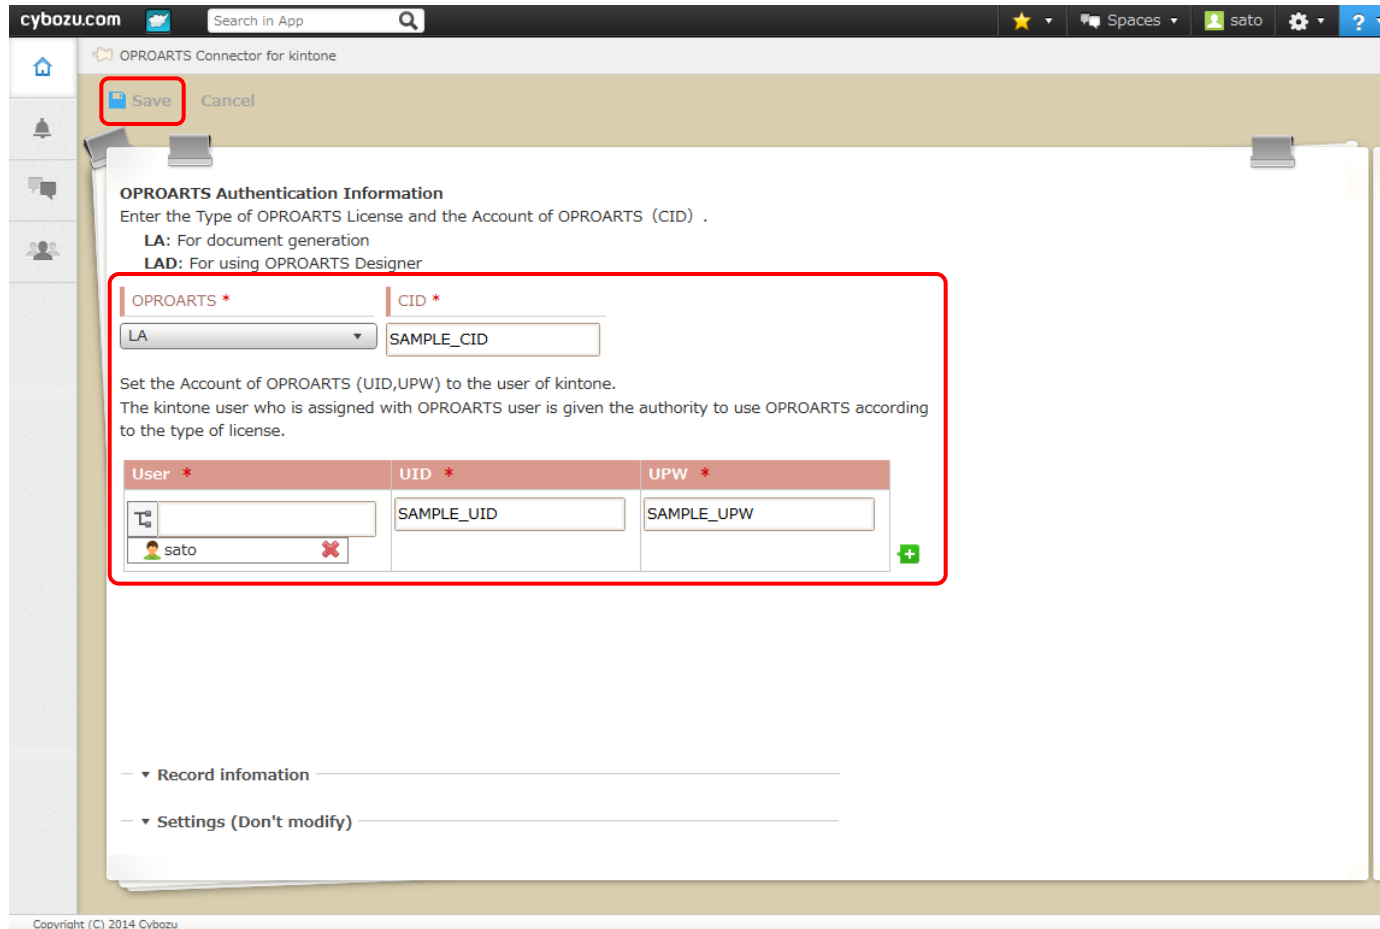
cybozu.com Search in App Spaces sato ?

OPROARTS Connector for kintone

Save Cancel

OPROARTS Authentication Information
Enter the Type of OPROARTS License and the Account of OPROARTS（CID）.
LA: For document generation
LAD: For using OPROARTS Designer

OPROARTS * CID *
LA SAMPLE_CID

Set the Account of OPROARTS (UID,UPW) to the user of kintone.
The kintone user who is assigned with OPROARTS user is given the authority to use OPROARTS according to the type of license.

| User * | UID * | UPW * |
|---|---|---|
| sato | SAMPLE_UID | SAMPLE_UPW |

Record infomation

Settings (Don't modify)

Copyright (C) 2014 Cybozu